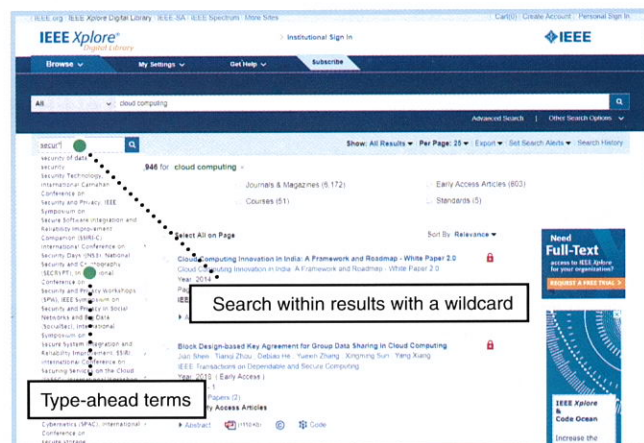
IEEE.org | IEEE Xplore Digital Library | IEEE-SA | IEEE Spectrum | More Sites

Cart(0) | Create Account | Personal Sign In

IEEE Xplore® Digital Library

Institutional Sign In

IEEE

Browse | My Settings | Get Help | Subscribe

All | cloud computing

Advanced Search | Other Search Options

secur*

security of data
security
Security Technology, International Carnahan Conference on
Security and Privacy, IEEE Symposium on
Secure Software Integration and Reliability Improvement Companion (SSIRI-C)
International Conference on
Security Days (JNS3): National Security and Cryptography
(SECRYPT), International Conference on
Security and Privacy Workshops (SPW), IEEE Symposium on
Security and Privacy in Social Networks and Big Data (SocialSec), International Symposium on
Secure System Integration and Reliability Improvement (SSIRI)
International Conference on
Securing Services on the Cloud
Cybernetics (SPAC), International Conference on
Secure Internet

946 for cloud computing

Show: All Results | Per Page: 25 | Export | Set Search Alerts | Search History

Journals & Magazines (6,172)
Courses (51)
Early Access Articles (803)
Standards (5)

Select All on Page

Sort By Relevance

Cloud Computing Innovation in India: A Framework and Roadmap - White Paper 2.0
Cloud Computing Innovation in India: A Framework and Roadmap - White Paper 2.0
Year: 2014

Search within results with a wildcard

Block Design-based Key Agreement for Group Data Sharing in Cloud Computing
Jian Shen; Tianqi Zhou; Debiao He; Yuexin Zhang; Xingming Sun; Yang Xiang
IEEE Transactions on Dependable and Secure Computing
Year: 2018 | (Early Access)

Papers (2)
Early Access Articles

Abstract | (11040) | Code

Type-ahead terms

Need Full-Text access to IEEE Xplore for your organization?
REQUEST A FREE TRIAL >

IEEE Xplore & Code Ocean
Increase the